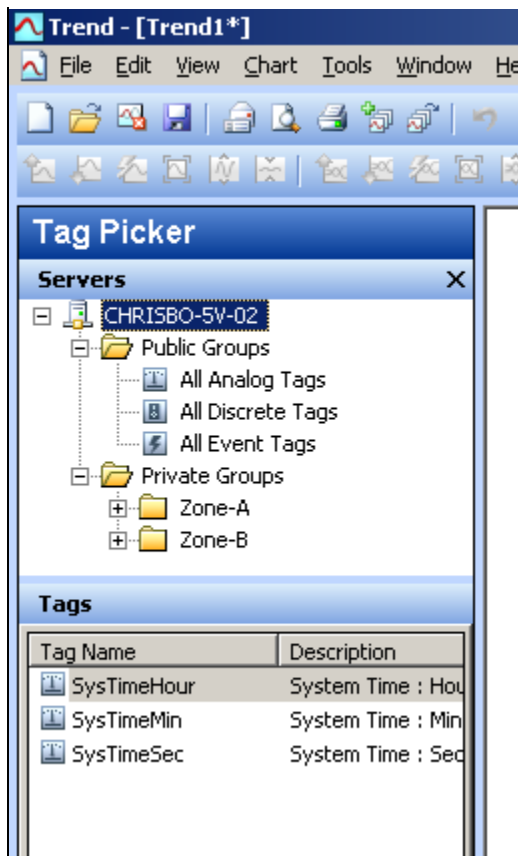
Trend - [Trend1*]

File Edit View Chart Tools Window He

Tag Picker

Servers

CHRISBO-SV-02
Public Groups
All Analog Tags
All Discrete Tags
All Event Tags
Private Groups
Zone-A
Zone-B

Tags

| Tag Name | Description |
|---|---|
| SysTimeHour | System Time : Hou |
| SysTimeMin | System Time : Min |
| SysTimeSec | System Time : Sec |